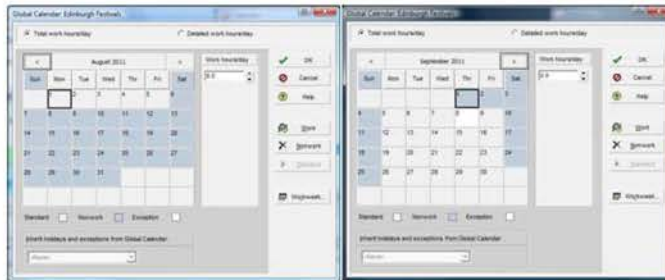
Global Calendar: Edinburgh Festivals

Total work hours/day

Detailed work hours/day

<

August 2011

>

| Sun | Mon | Tue | Wed | Thu | Fri | Sat |
|---|---|---|---|---|---|---|
| | 1 | 2 | 3 | 4 | 5 | 6 |
| 7 | 8 | 9 | 10 | 11 | 12 | 13 |
| 14 | 15 | 16 | 17 | 18 | 19 | 20 |
| 21 | 22 | 23 | 24 | 25 | 26 | 27 |
| 28 | 29 | 30 | 31 | | | |

Work hours/day

8.0

OK

Cancel

Help

Work

Nonwork

Standard

Workweek...

Standard

Nonwork

Exception

Inherit holidays and exceptions from Global Calendar

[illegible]

Global Calendar: Edinburgh Festivals

Total work hours/day

Detailed work hours/day

<

September 2011

>

| Sun | Mon | Tue | Wed | Thu | Fri | Sat |
|---|---|---|---|---|---|---|
| | | | | 1 | 2 | 3 |
| 4 | 5 | 6 | 7 | 8 | 9 | 10 |
| 11 | 12 | 13 | 14 | 15 | 16 | 17 |
| 18 | 19 | 20 | 21 | 22 | 23 | 24 |
| 25 | 26 | 27 | 28 | 29 | 30 | |

Work hours/day

8.0

OK

Cancel

Help

Work

Nonwork

Standard

Workweek...

Standard

Nonwork

Exception

Inherit holidays and exceptions from Global Calendar

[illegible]